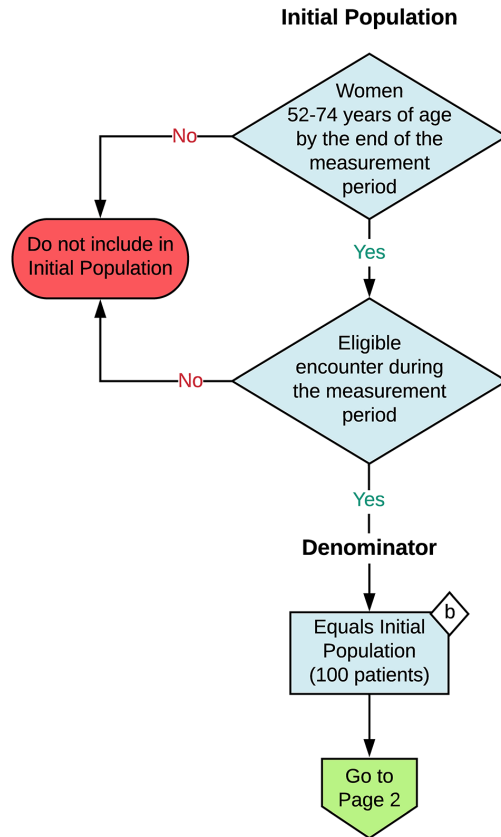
Initial Population

Women 52-74 years of age by the end of the measurement period

No

Do not include in Initial Population

Yes

Eligible encounter during the measurement period

No

Yes

Denominator

Equals Initial Population (100 patients)

b

Go to Page 2